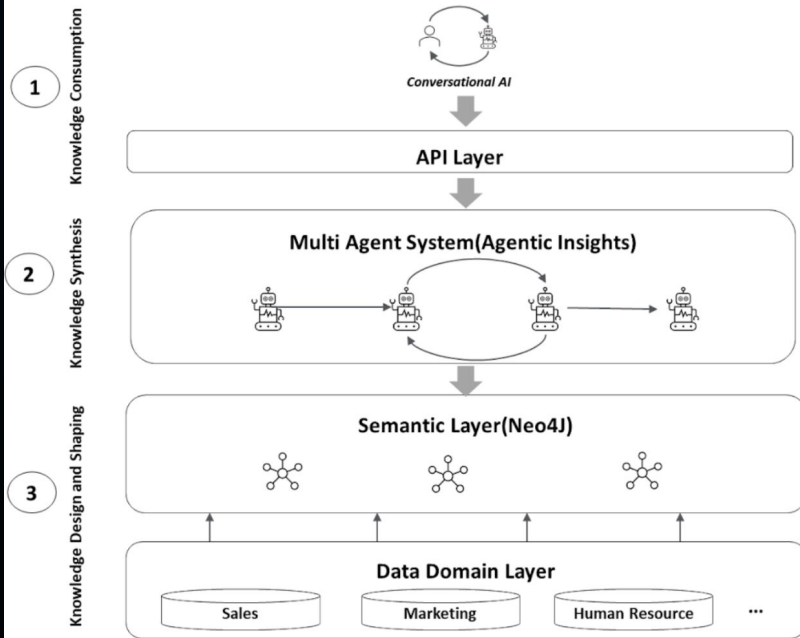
Knowledge Consumption

1

Conversational AI

API Layer

Knowledge Synthesis

2

Multi Agent System(Agentic Insights)

Knowledge Design and Shaping

3

Semantic Layer(Neo4J)

Data Domain Layer

Sales

Marketing

Human Resource

...